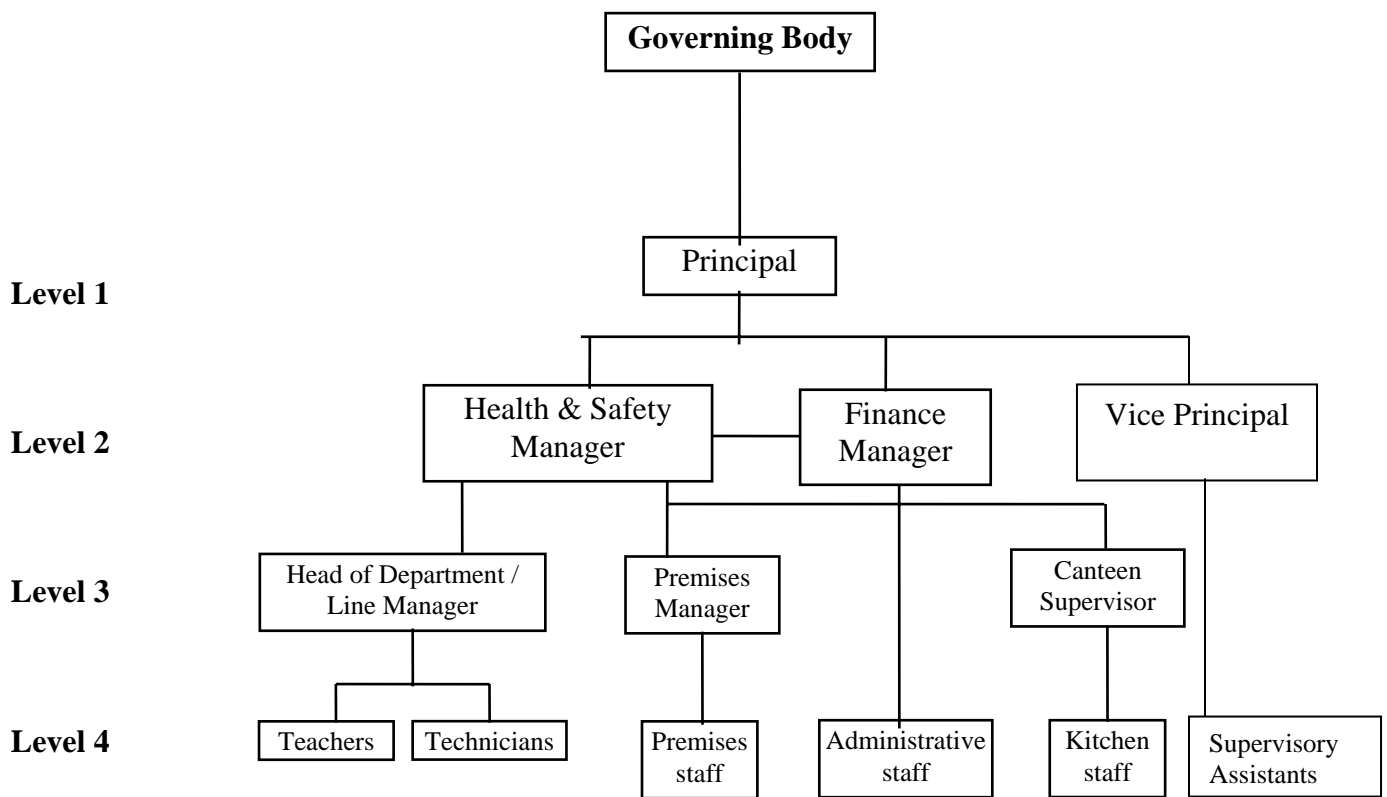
Governing Body

Level 1

Principal

Level 2

Health & Safety Manager

Finance Manager

Vice Principal

Level 3

Head of Department / Line Manager

Premises Manager

Canteen Supervisor

Level 4

Teachers

Technicians

Premises staff

Administrative staff

Kitchen staff

Supervisory Assistants